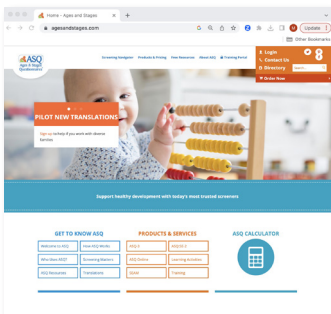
Home - Ages and Stages
agesandstages.com
Update
Other Bookmarks
ASQ Ages & Stages Questionnaires
Screening Navigator Products & Pricing Free Resources About ASQ Training Portal
Login
Contact Us
Directory
Order Now
PILOT NEW TRANSLATIONS
Sign up to help if you work with diverse families
Support healthy development with today's most trusted screeners
GET TO KNOW ASQ
Welcome to ASQ
How ASQ Works
Who Uses ASQ?
Screening Matters
ASQ Resources
Translations
PRODUCTS & SERVICES
ASQ-3
ASQ:SE-2
ASQ Online
Learning Activities
ASQoir
Training
ASQ CALCULATOR